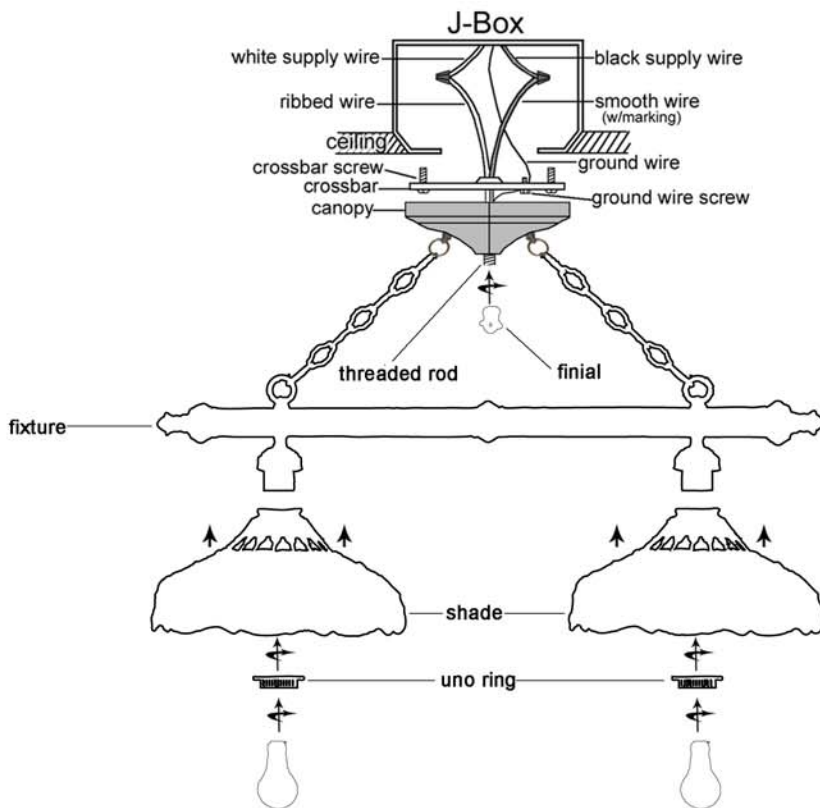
J-Box

white supply wire

black supply wire

ribbed wire

smooth wire (w/marking)

ceiling

crossbar screw

ground wire

crossbar

ground wire screw

canopy

threaded rod

finial

fixture

shade

uno ring